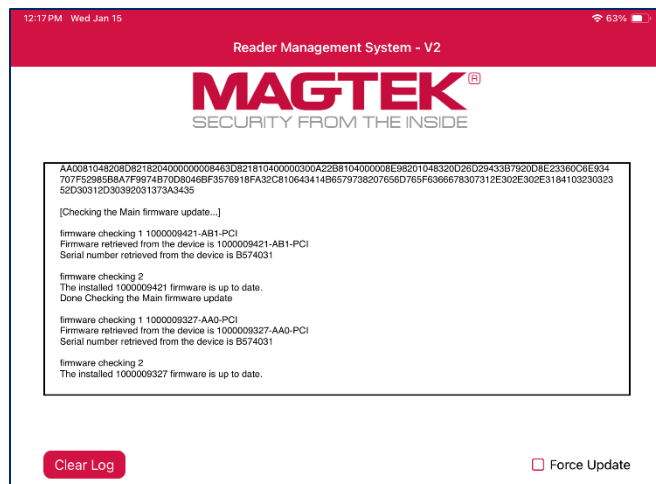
12:17 PM Wed Jan 15

63%

Reader Management System - V2

MAGTEK®
SECURITY FROM THE INSIDE

AA0081048208D8218204000000008463D821810400000300A22B8104000008E98201048320D26D29433B7920D8E23360C6E934707F52985B8A7F9974B70D8046BF3576918FA32C810643414B6579738207656D765F6366678307312E302E302E3184103230323 52D30312D30392031373A3435

[Checking the Main firmware update...]

firmware checking 1 1000009421-AB1-PCI
Firmware retrieved from the device is 1000009421-AB1-PCI
Serial number retrieved from the device is B574031

firmware checking 2
The installed 1000009421 firmware is up to date.
Done Checking the Main firmware update

firmware checking 1 1000009327-AA0-PCI
Firmware retrieved from the device is 1000009327-AA0-PCI
Serial number retrieved from the device is B574031

firmware checking 2
The installed 1000009327 firmware is up to date.

Clear Log

Force Update